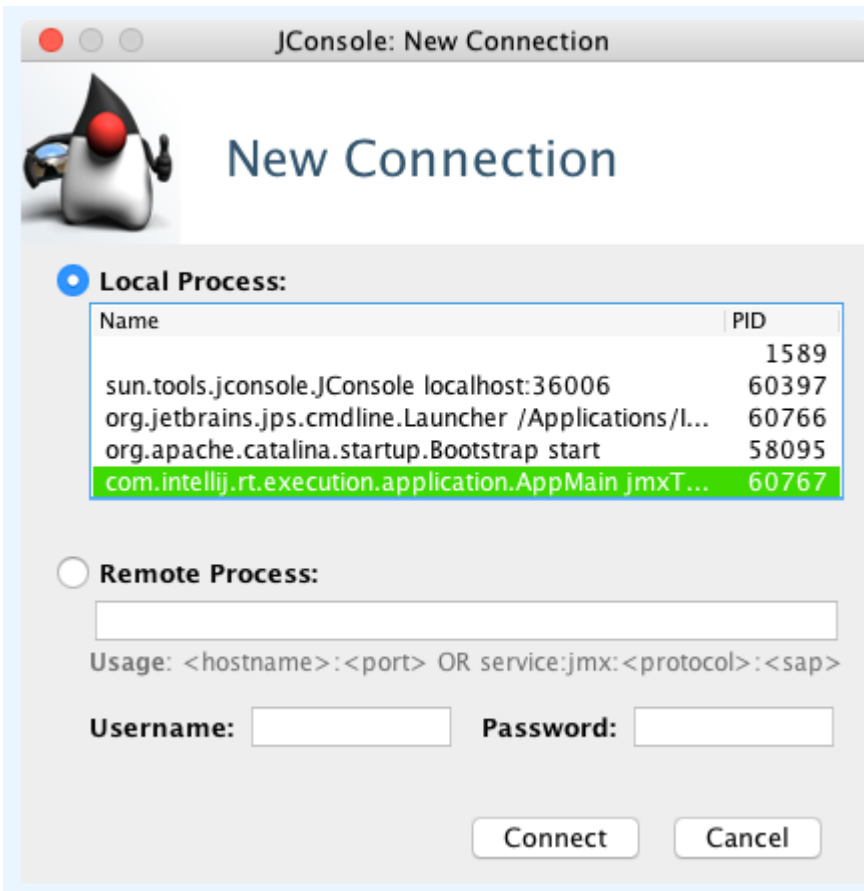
JConsole: New Connection

New Connection

Local Process:

| Name | PID |
|---|---|
| | 1589 |
| sun.tools.jconsole.JConsole localhost:36006 | 60397 |
| org.jetbrains.jps.cmdline.Launcher /Applications/I... | 60766 |
| org.apache.catalina.startup.Bootstrap start | 58095 |
| com.intellij.rt.execution.application.AppMain jmxT... | 60767 |

Remote Process:

Usage: <hostname>:<port> OR service:jmx:<protocol>:<sap>

Username: Password:

Connect Cancel